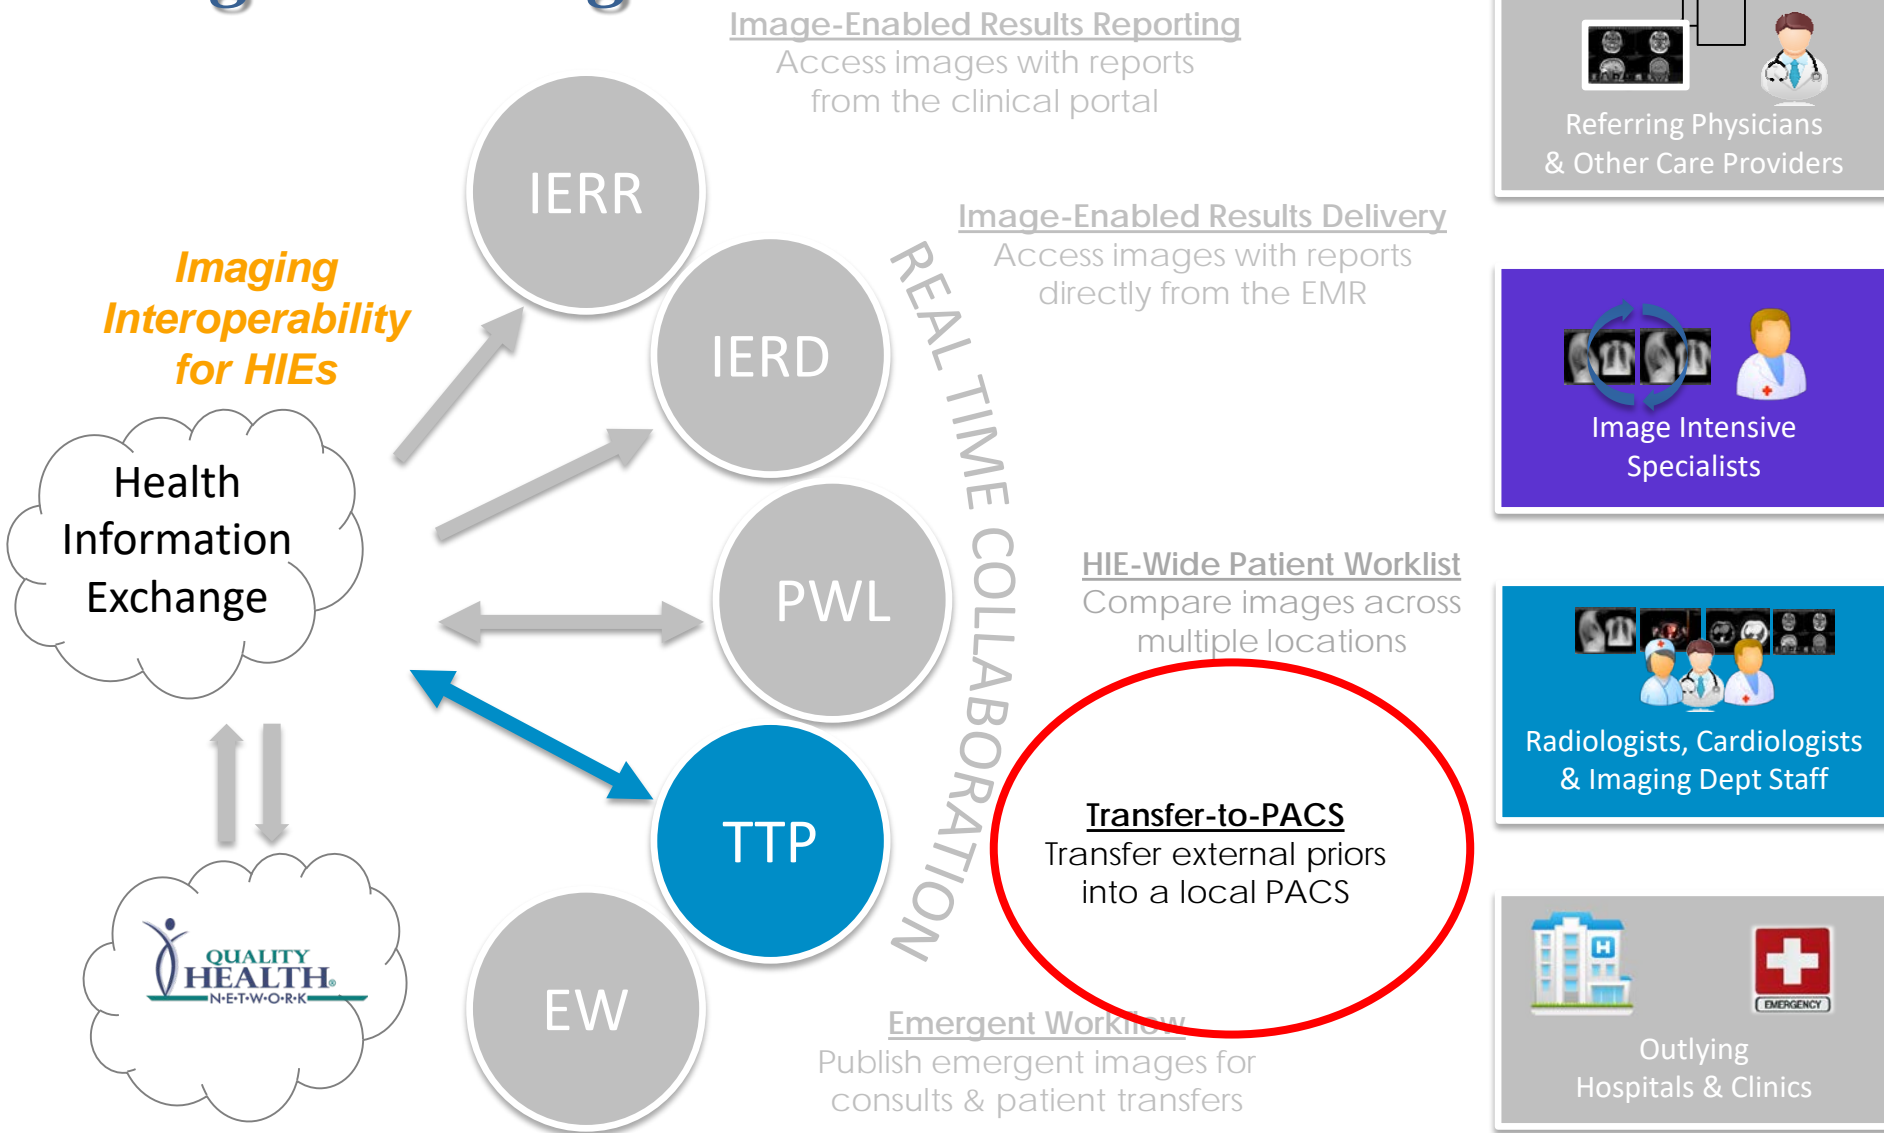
Imaging Interoperability for HIEs

Health Information Exchange

QUALITY HEALTH N·E·T·W·O·R·K

IERR

IERD

PWL

TTP

EW

REAL TIME COLLABORATION

Image-Enabled Results Reporting
Access images with reports from the clinical portal

Image-Enabled Results Delivery
Access images with reports directly from the EMR

HIE-Wide Patient Worklist
Compare images across multiple locations

Transfer-to-PACS
Transfer external priors into a local PACS

Emergent Workflow
Publish emergent images for consults & patient transfers

Referring Physicians & Other Care Providers

Image Intensive Specialists

Radiologists, Cardiologists & Imaging Dept Staff

EMERGENCY

Outlying Hospitals & Clinics